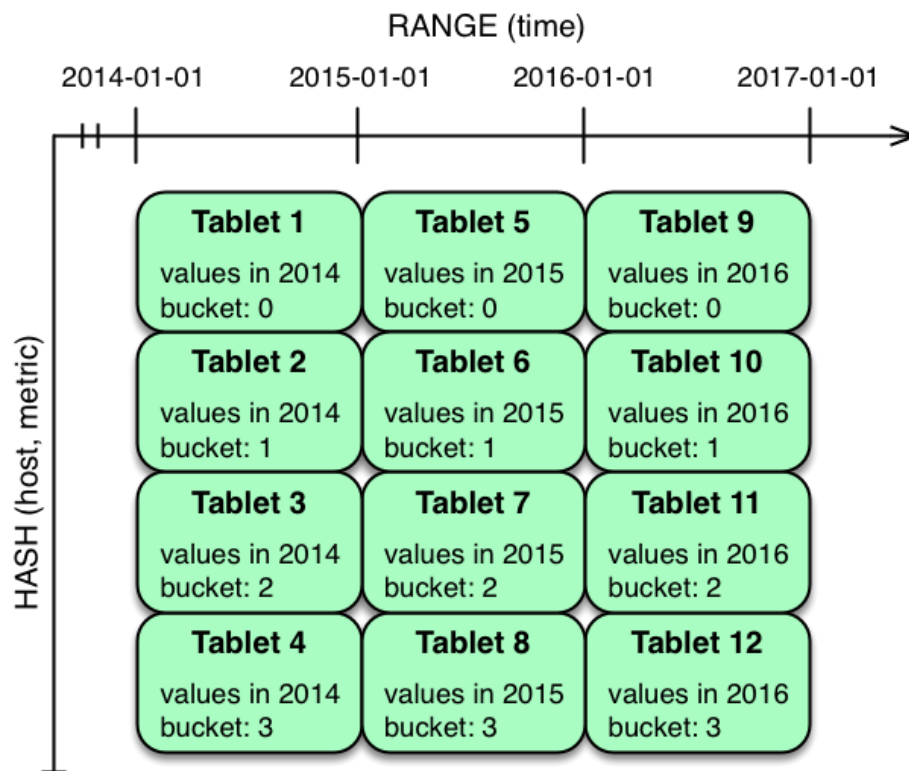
RANGE (time)

2014-01-01 2015-01-01 2016-01-01 2017-01-01

HASH (host, metric)

**Tablet 1**
values in 2014
bucket: 0

**Tablet 5**
values in 2015
bucket: 0

**Tablet 9**
values in 2016
bucket: 0

**Tablet 2**
values in 2014
bucket: 1

**Tablet 6**
values in 2015
bucket: 1

**Tablet 10**
values in 2016
bucket: 1

**Tablet 3**
values in 2014
bucket: 2

**Tablet 7**
values in 2015
bucket: 2

**Tablet 11**
values in 2016
bucket: 2

**Tablet 4**
values in 2014
bucket: 3

**Tablet 8**
values in 2015
bucket: 3

**Tablet 12**
values in 2016
bucket: 3